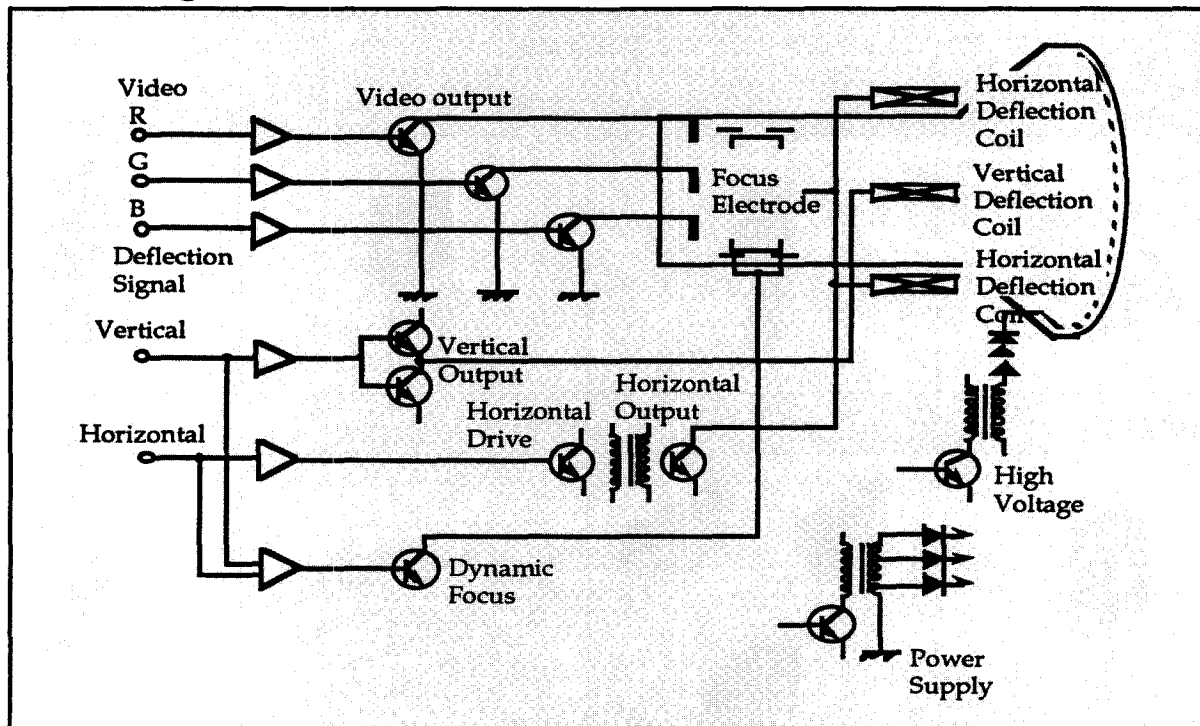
Video
R
G
B
Deflection Signal
Video output
Focus Electrode
Horizontal Deflection Coil
Vertical Deflection Coil
Horizontal Deflection Coil
Vertical
Vertical Output
Horizontal
Horizontal Drive
Horizontal Output
High Voltage
Dynamic Focus
Power Supply